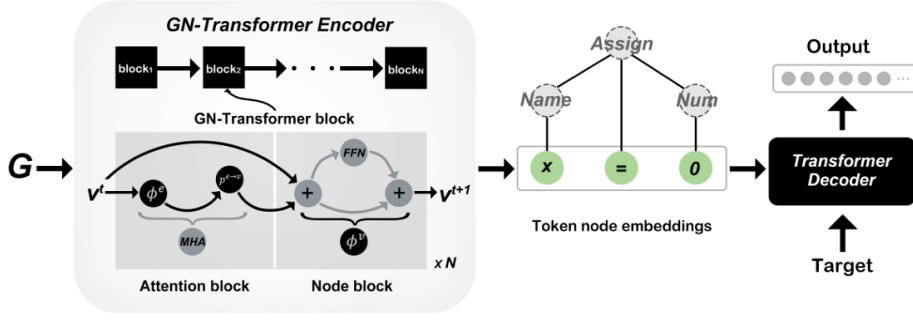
GN-Transformer Encoder

block$_1$ block$_2$ block$_N$

GN-Transformer block

G

$v^t$ $\phi^e$ $p^{e\to v}$ MHA

FFN + + $v^{t+1}$ $\phi^v$

x N

Attention block

Node block

Assign

Name

Num

x = 0

Token node embeddings

Output

Transformer Decoder

Target